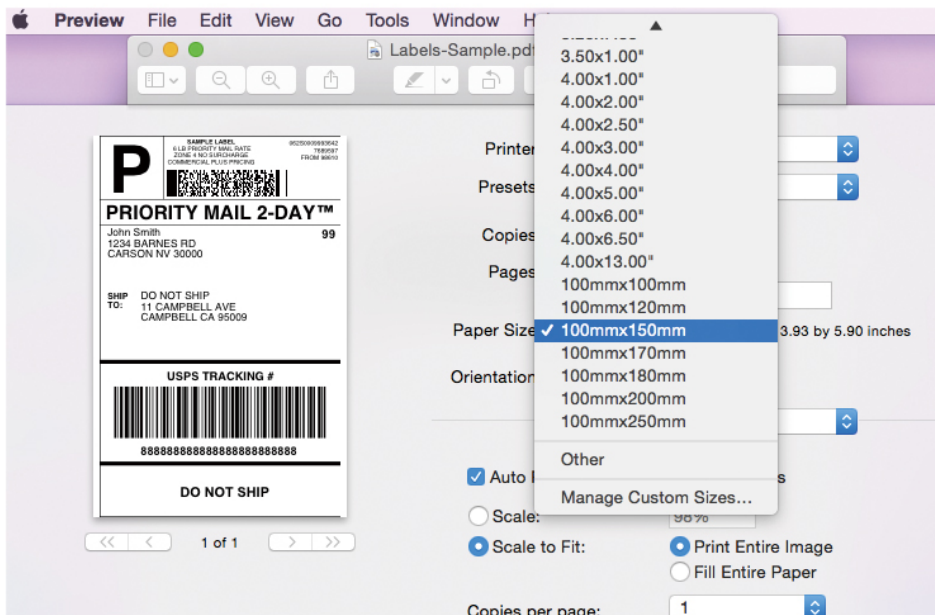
Preview File Edit View Go Tools Window H

Labels-Sample.pdf

SAMPLE LABEL
5 LB PRIORITY MAIL RATE
ZONE 4 NO SURCHARGE
COMMERCIAL PLUS PRICING

P

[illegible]
7689597
FROM 90610

PRIORITY MAIL 2-DAY™

John Smith
1234 BARNES RD
CARSON NV 30000

99

SHIP TO: DO NOT SHIP
11 CAMPBELL AVE
CAMPBELL CA 95009

USPS TRACKING #

8888888888888888888888

DO NOT SHIP

1 of 1

Printer
Presets
Copies
Pages
Paper Size
Orientation

3.50x1.00"
4.00x1.00"
4.00x2.00"
4.00x2.50"
4.00x3.00"
4.00x4.00"
4.00x5.00"
4.00x6.00"
4.00x6.50"
4.00x13.00"
100mmx100mm
100mmx120mm
✓ 100mmx150mm
100mmx170mm
100mmx180mm
100mmx200mm
100mmx250mm
Other
Manage Custom Sizes...

3.93 by 5.90 inches

Auto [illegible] s

Scale: 98%
Scale to Fit: Print Entire Image
Fill Entire Paper

Copies per page: 1